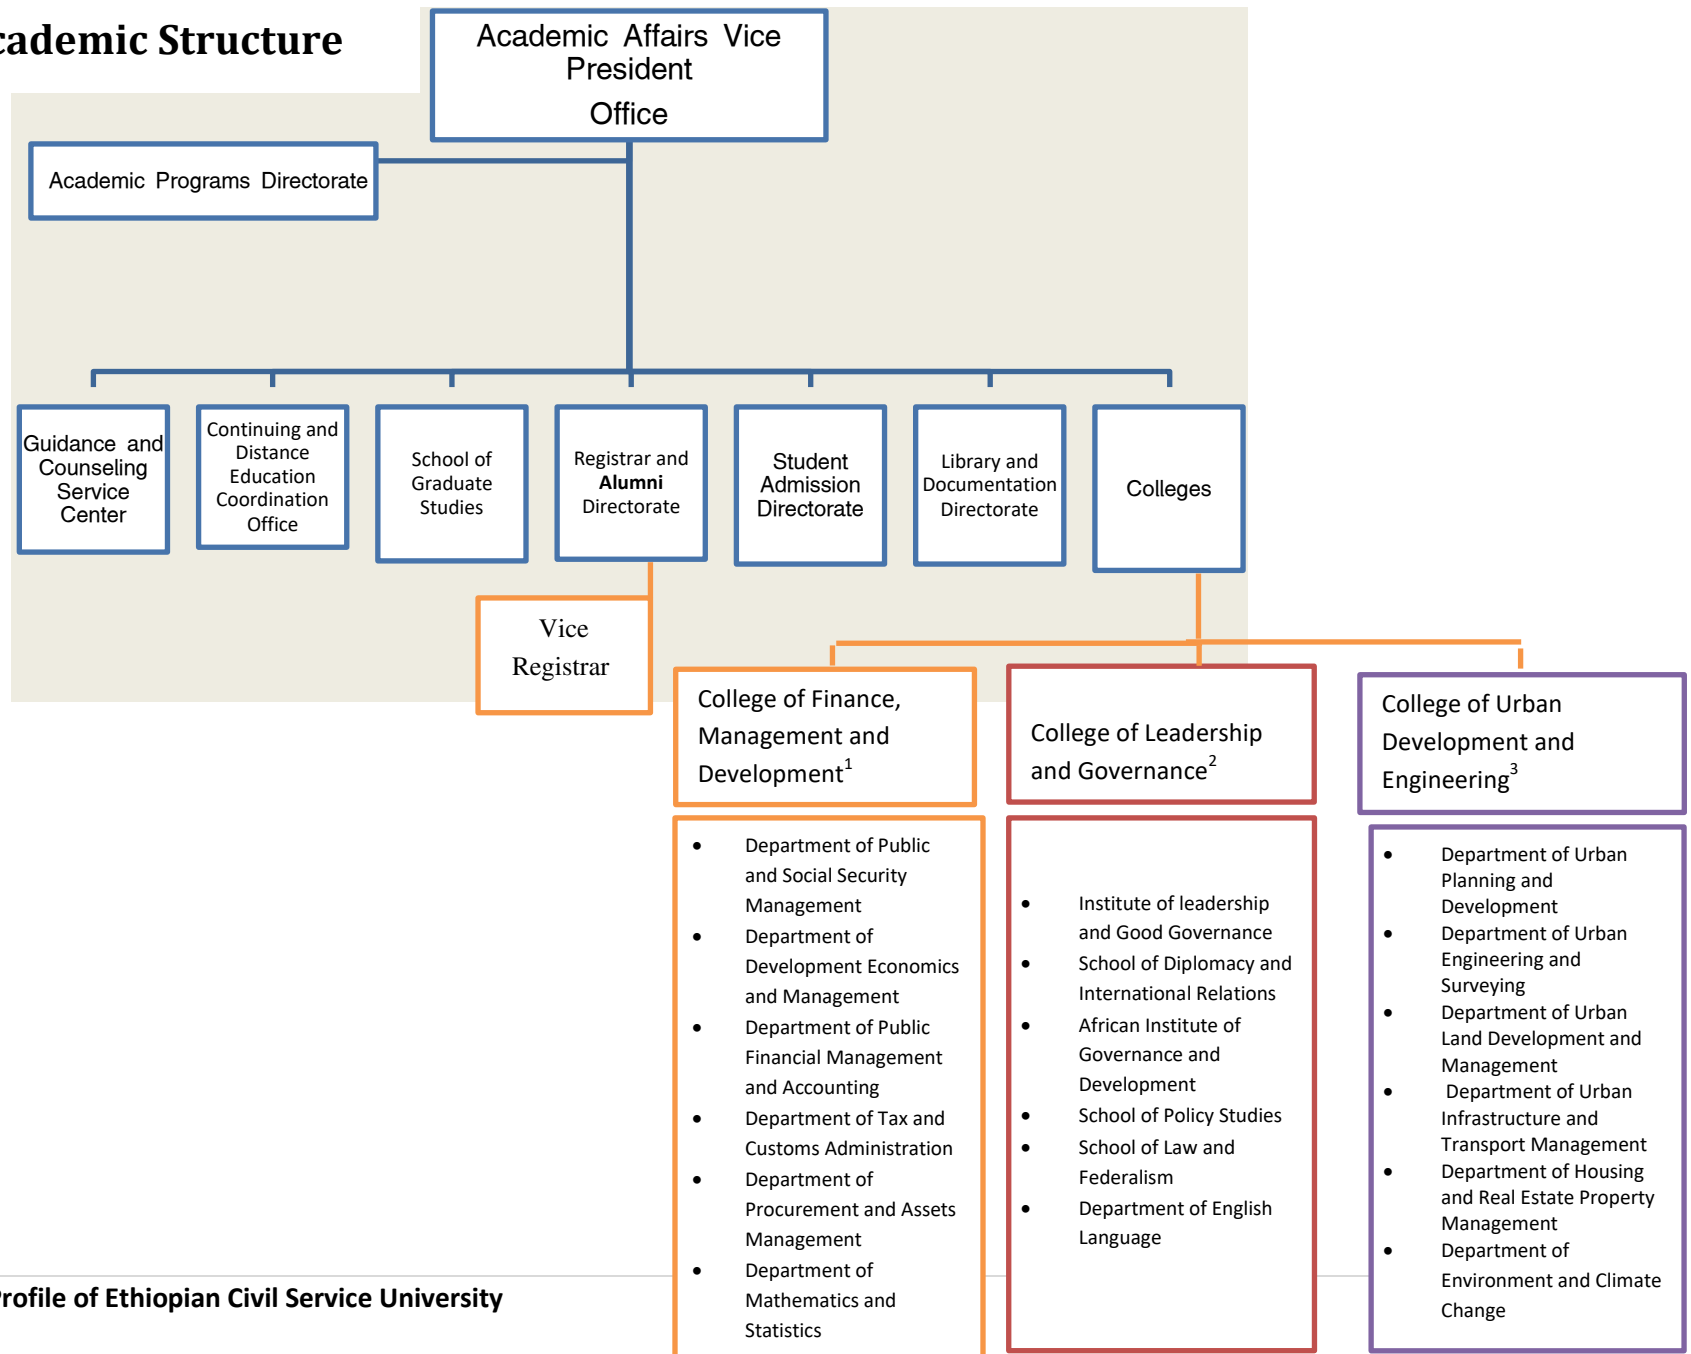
cademic Structure

Academic Affairs Vice President Office

Academic Programs Directorate

Guidance and Counseling Service Center

Continuing and Distance Education Coordination Office

School of Graduate Studies

Registrar and **Alumni** Directorate

Student Admission Directorate

Library and Documentation Directorate

Colleges

Vice Registrar

College of Finance, Management and Development$^1$

College of Leadership and Governance$^2$

College of Urban Development and Engineering$^3$

- Department of Public and Social Security Management
- Department of Development Economics and Management
- Department of Public Financial Management and Accounting
- Department of Tax and Customs Administration
- Department of Procurement and Assets Management
- Department of Mathematics and Statistics

- Institute of leadership and Good Governance
- School of Diplomacy and International Relations
- African Institute of Governance and Development
- School of Policy Studies
- School of Law and Federalism
- Department of English Language

- Department of Urban Planning and Development
- Department of Urban Engineering and Surveying
- Department of Urban Land Development and Management
- Department of Urban Infrastructure and Transport Management
- Department of Housing and Real Estate Property Management
- Department of Environment and Climate Change

rofile of Ethiopian Civil Service University